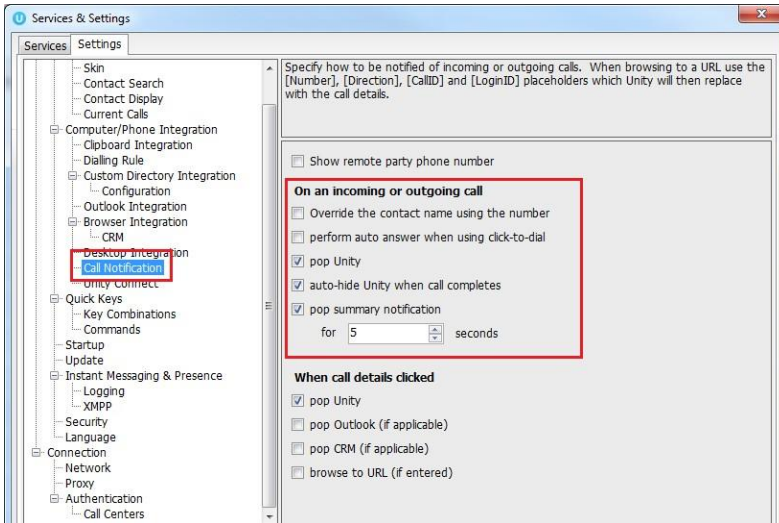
Services & Settings

Services | Settings

Skin
Contact Search
Contact Display
Current Calls
Computer/Phone Integration
Clipboard Integration
Dialling Rule
Custom Directory Integration
Configuration
Outlook Integration
Browser Integration
CRM
Desktop Integration
Call Notification
Unity Connect
Quick Keys
Key Combinations
Commands
Startup
Update
Instant Messaging & Presence
Logging
XMPP
Security
Language
Connection
Network
Proxy
Authentication
Call Centers

Specify how to be notified of incoming or outgoing calls. When browsing to a URL use the [Number], [Direction], [CallID] and [LoginID] placeholders which Unity will then replace with the call details.

Show remote party phone number

On an incoming or outgoing call
Override the contact name using the number
perform auto answer when using click-to-dial
pop Unity
auto-hide Unity when call completes
pop summary notification
for 5 seconds

When call details clicked
pop Unity
pop Outlook (if applicable)
pop CRM (if applicable)
browse to URL (if entered)